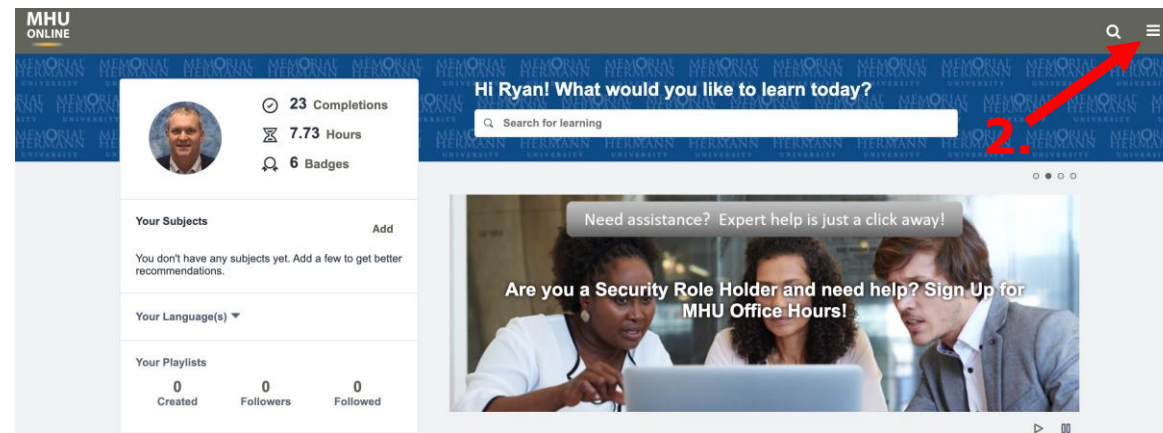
MHU ONLINE

Hi Ryan! What would you like to learn today?

Search for learning

2.

23 Completions
7.73 Hours
6 Badges

Your Subjects
Add
You don't have any subjects yet. Add a few to get better recommendations.

Your Language(s)

Your Playlists
0 Created
0 Followers
0 Followed

Need assistance? Expert help is just a click away!

Are you a Security Role Holder and need help? Sign Up for MHU Office Hours!